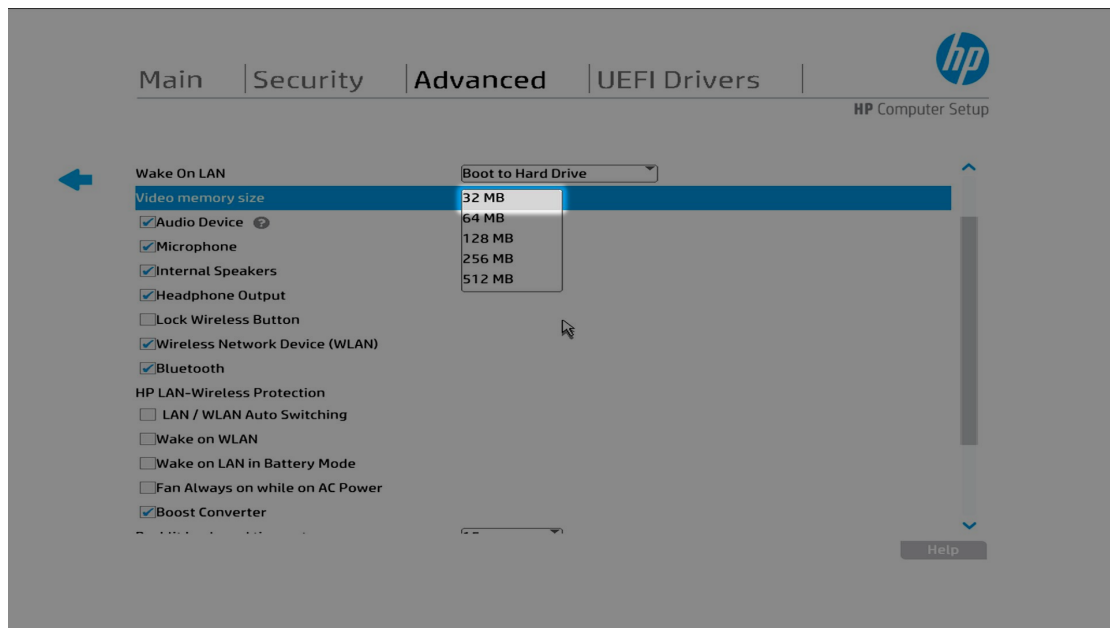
Main | Security | Advanced | UEFI Drivers |

hp

HP Computer Setup

Wake On LAN
Boot to Hard Drive

Video memory size
32 MB
64 MB
128 MB
256 MB
512 MB

Audio Device
Microphone
Internal Speakers
Headphone Output
Lock Wireless Button
Wireless Network Device (WLAN)
Bluetooth
HP LAN-Wireless Protection
LAN / WLAN Auto Switching
Wake on WLAN
Wake on LAN in Battery Mode
Fan Always on while on AC Power
Boost Converter
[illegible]

Help